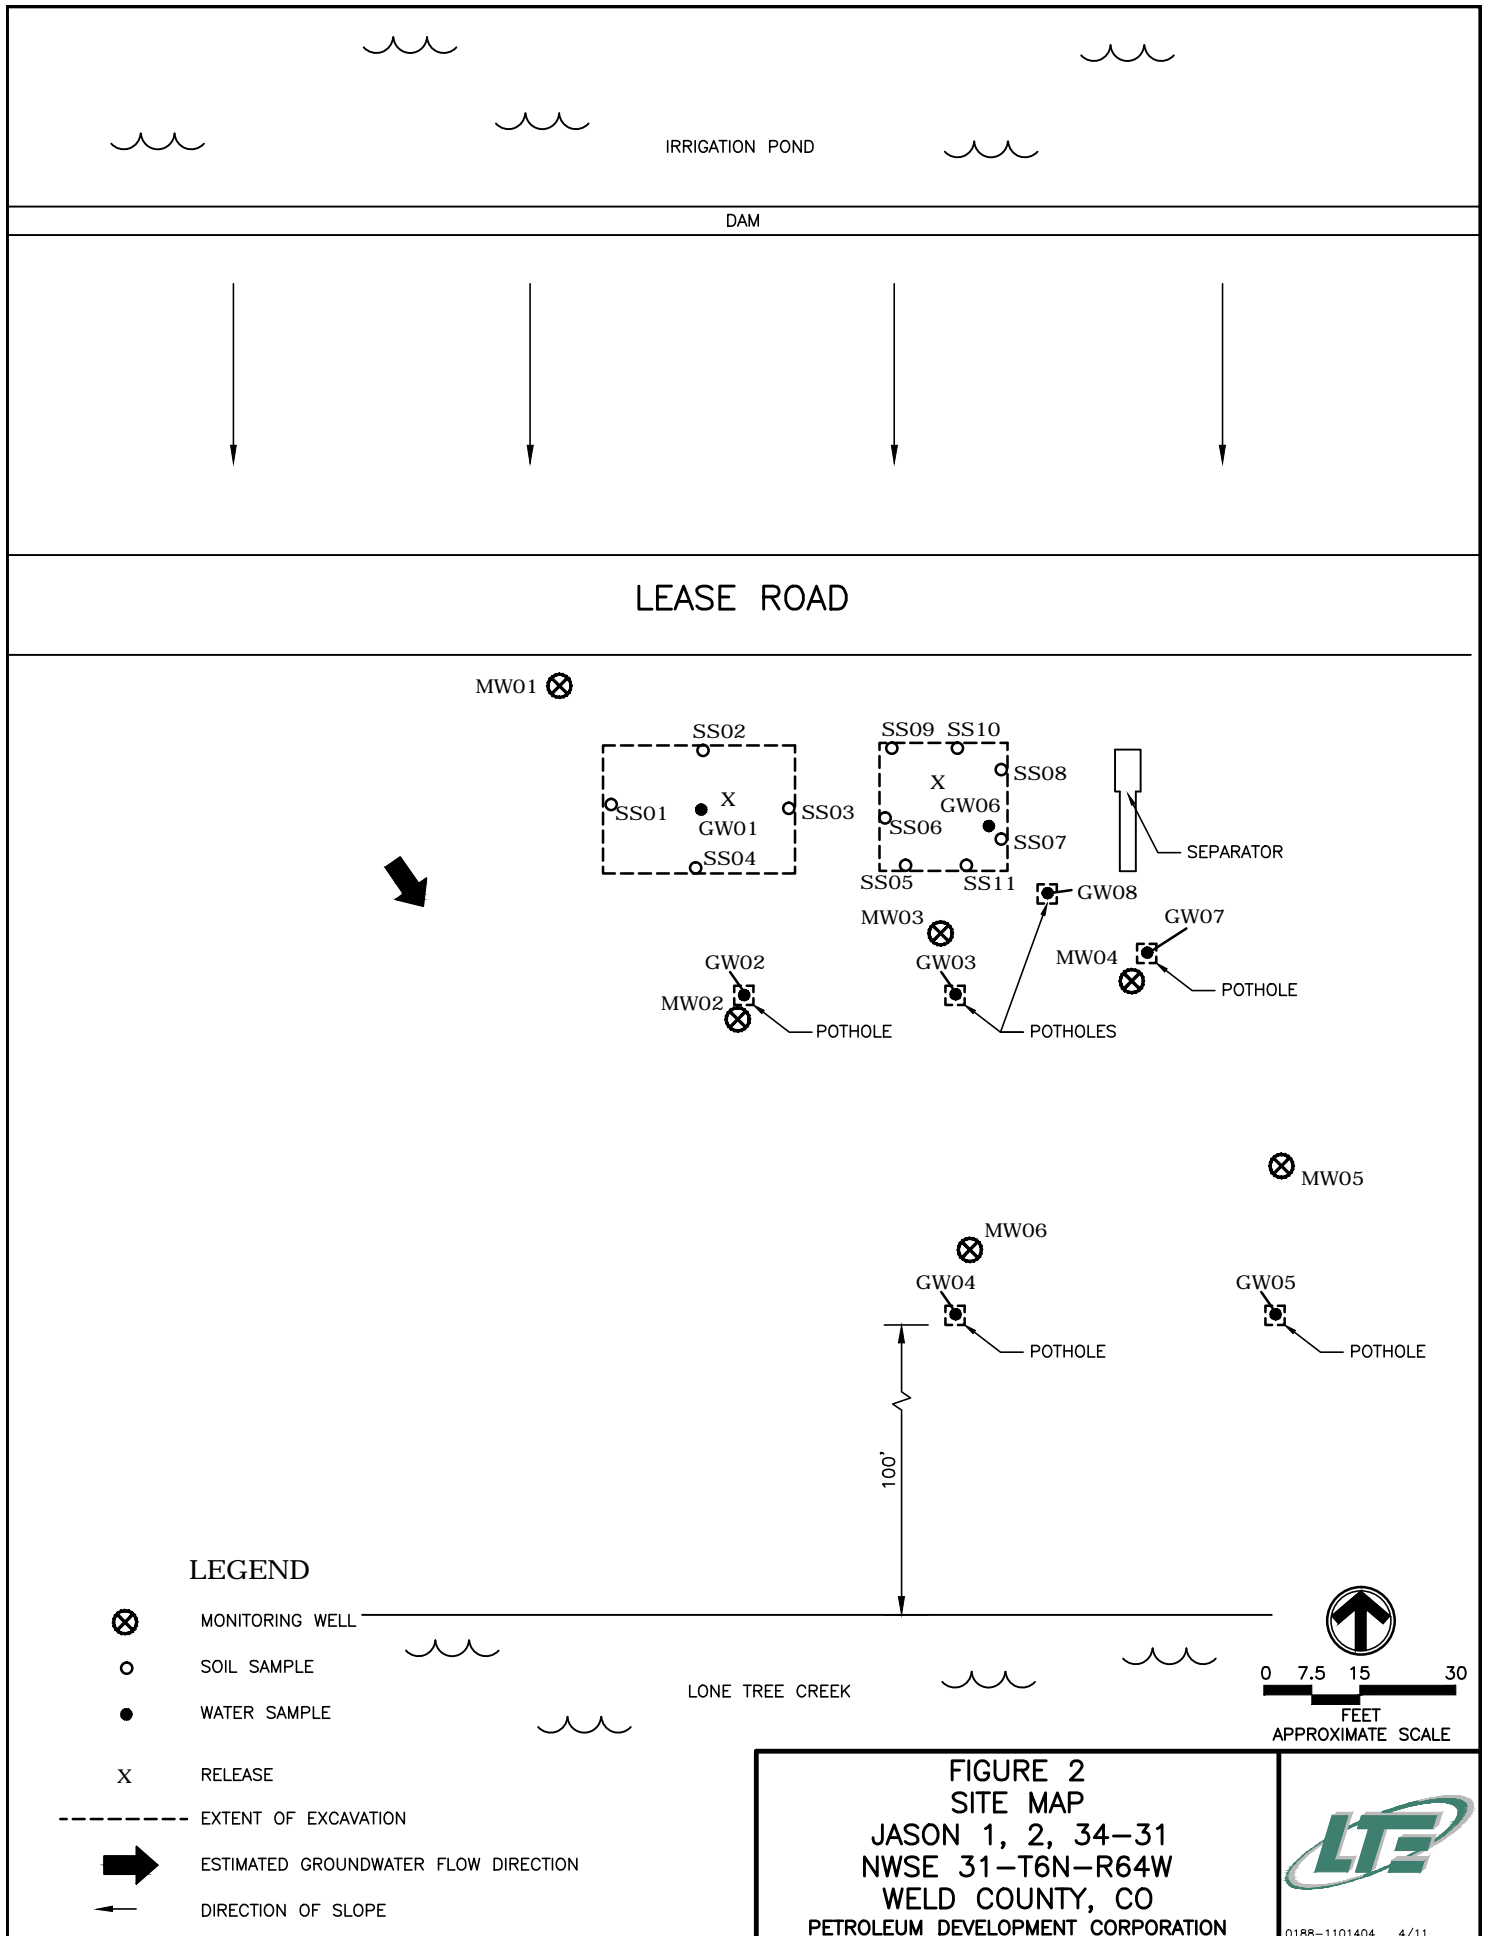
IRRIGATION POND

DAM

LEASE ROAD

MW01

SS02

SS09 SS10

SS08

X

X

GW06

SS01

GW01

SS03

SS06

SS07

SS04

SEPARATOR

SS05

SS11

GW08

MW03

GW07

GW02

GW03

MW04

POTHOLE

MW02

POTHOLE

POTHOLES

MW05

MW06

GW04

GW05

POTHOLE

POTHOLE

100'

LEGEND

MONITORING WELL

SOIL SAMPLE

WATER SAMPLE

X RELEASE

EXTENT OF EXCAVATION

ESTIMATED GROUNDWATER FLOW DIRECTION

DIRECTION OF SLOPE

LONE TREE CREEK

0 7.5 15 30
FEET
APPROXIMATE SCALE

FIGURE 2
SITE MAP
JASON 1, 2, 34-31
NWSE 31-T6N-R64W
WELD COUNTY, CO
PETROLEUM DEVELOPMENT CORPORATION

LTE

0188-1101404 4/11